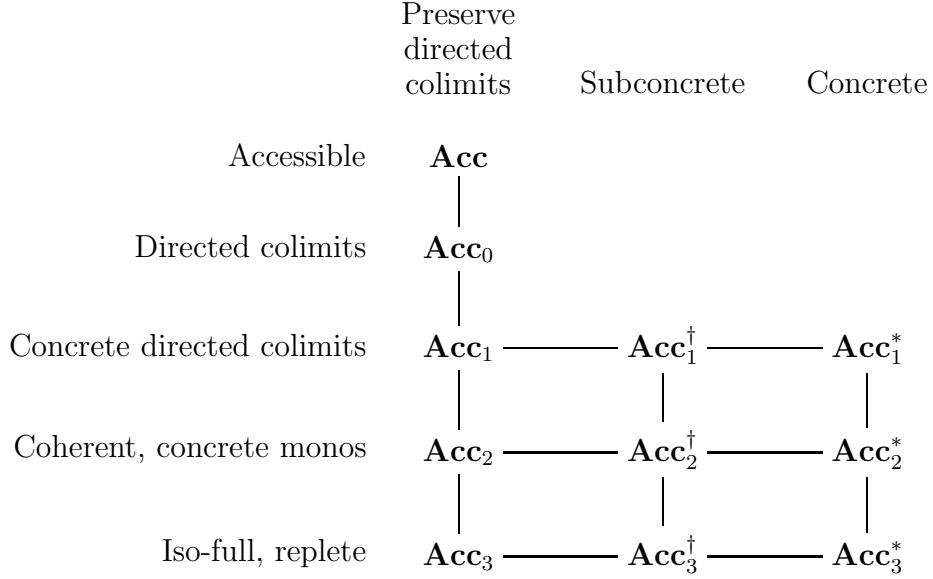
| | Preserve directed colimits | Subconcrete | Concrete |
|---|---|---|---|
| Accessible | $\mathbf{Acc}$ | | |
| Directed colimits | $\mathbf{Acc}_0$ | | |
| Concrete directed colimits | $\mathbf{Acc}_1$ | $\mathbf{Acc}_1^\dagger$ | $\mathbf{Acc}_1^*$ |
| Coherent, concrete monos | $\mathbf{Acc}_2$ | $\mathbf{Acc}_2^\dagger$ | $\mathbf{Acc}_2^*$ |
| Iso-full, replete | $\mathbf{Acc}_3$ | $\mathbf{Acc}_3^\dagger$ | $\mathbf{Acc}_3^*$ |